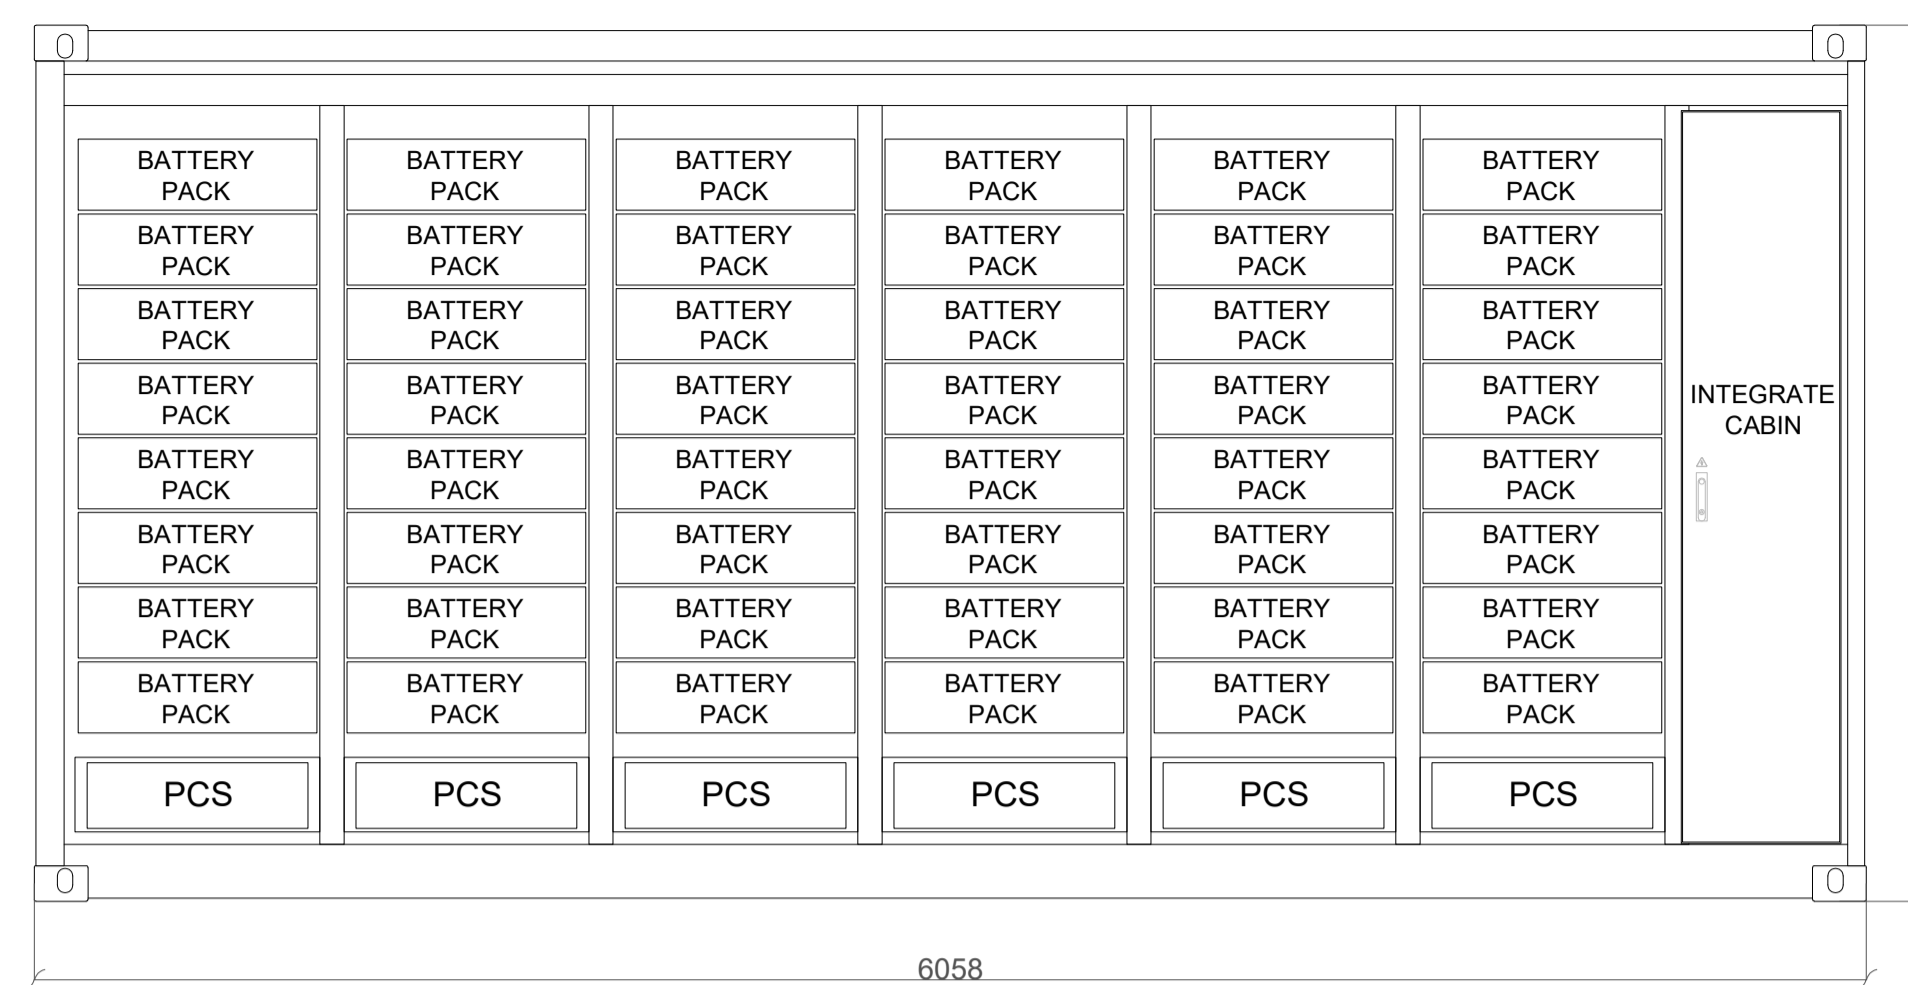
BATTERY PACK
BATTERY PACK
BATTERY PACK
BATTERY PACK
BATTERY PACK
BATTERY PACK

BATTERY PACK
BATTERY PACK
BATTERY PACK
BATTERY PACK
BATTERY PACK
BATTERY PACK

BATTERY PACK
BATTERY PACK
BATTERY PACK
BATTERY PACK
BATTERY PACK
BATTERY PACK

BATTERY PACK
BATTERY PACK
BATTERY PACK
BATTERY PACK
BATTERY PACK
BATTERY PACK

INTEGRATE CABIN

BATTERY PACK
BATTERY PACK
BATTERY PACK
BATTERY PACK
BATTERY PACK
BATTERY PACK

BATTERY PACK
BATTERY PACK
BATTERY PACK
BATTERY PACK
BATTERY PACK
BATTERY PACK

BATTERY PACK
BATTERY PACK
BATTERY PACK
BATTERY PACK
BATTERY PACK
BATTERY PACK

BATTERY PACK
BATTERY PACK
BATTERY PACK
BATTERY PACK
BATTERY PACK
BATTERY PACK

PCS
PCS
PCS
PCS
PCS
PCS

6058